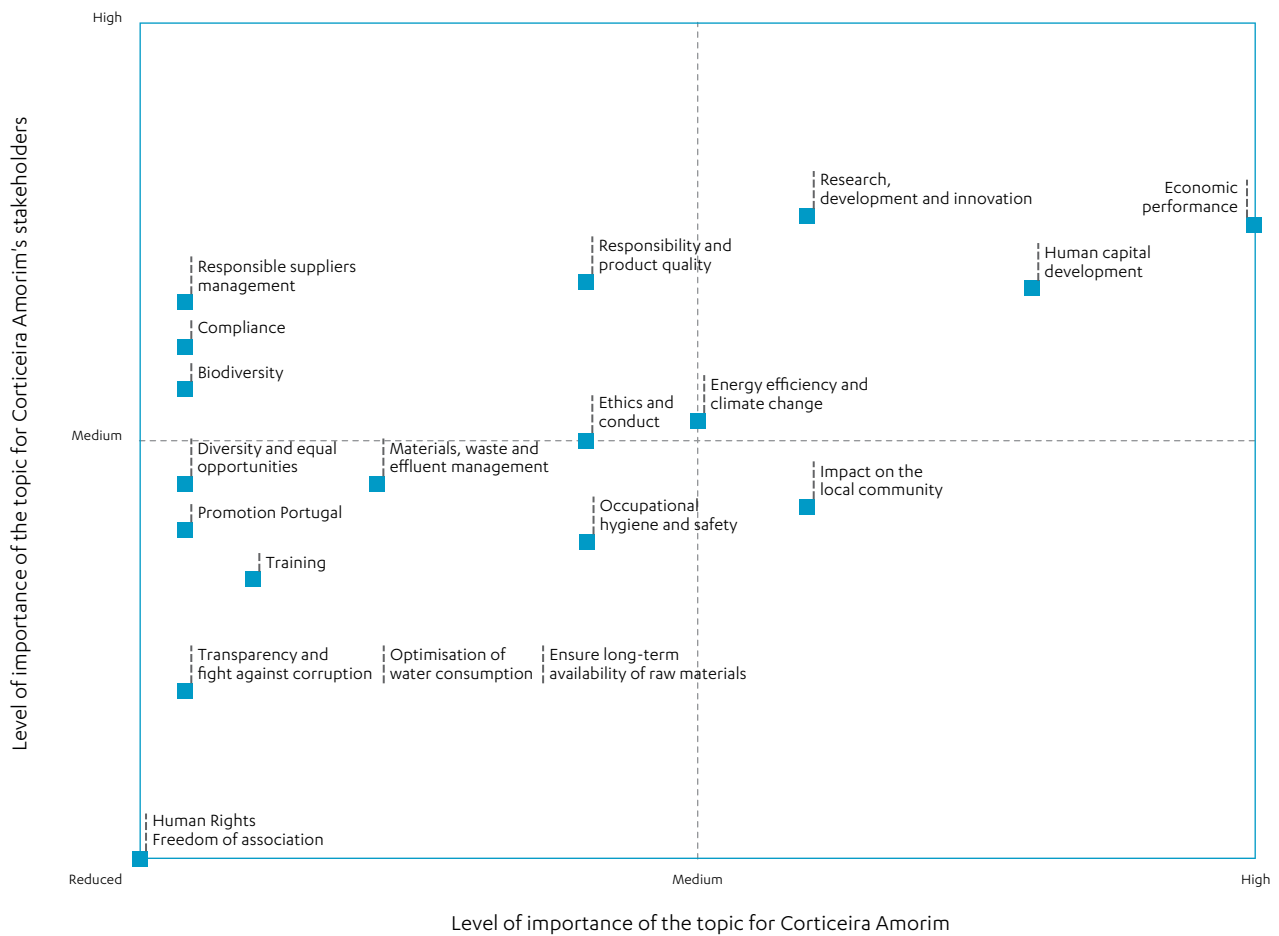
High

Level of importance of the topic for Corticeira Amorim's stakeholders

Medium

Research, development and innovation

Economic performance

Responsibility and product quality

Human capital development

Responsible suppliers management

Compliance

Biodiversity

Ethics and conduct

Energy efficiency and climate change

Diversity and equal opportunities

Materials, waste and effluent management

Impact on the local community

Promotion Portugal

Occupational hygiene and safety

Training

Transparency and fight against corruption

Optimisation of water consumption

Ensure long-term availability of raw materials

Human Rights
Freedom of association

Reduced

Medium

High

Level of importance of the topic for Corticeira Amorim